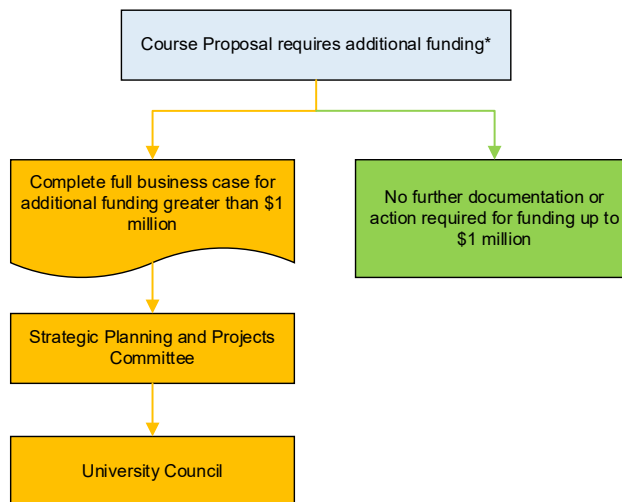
Course Proposal requires additional funding*

Complete full business case for additional funding greater than \$1 million

No further documentation or action required for funding up to \$1 million

Strategic Planning and Projects Committee

University Council